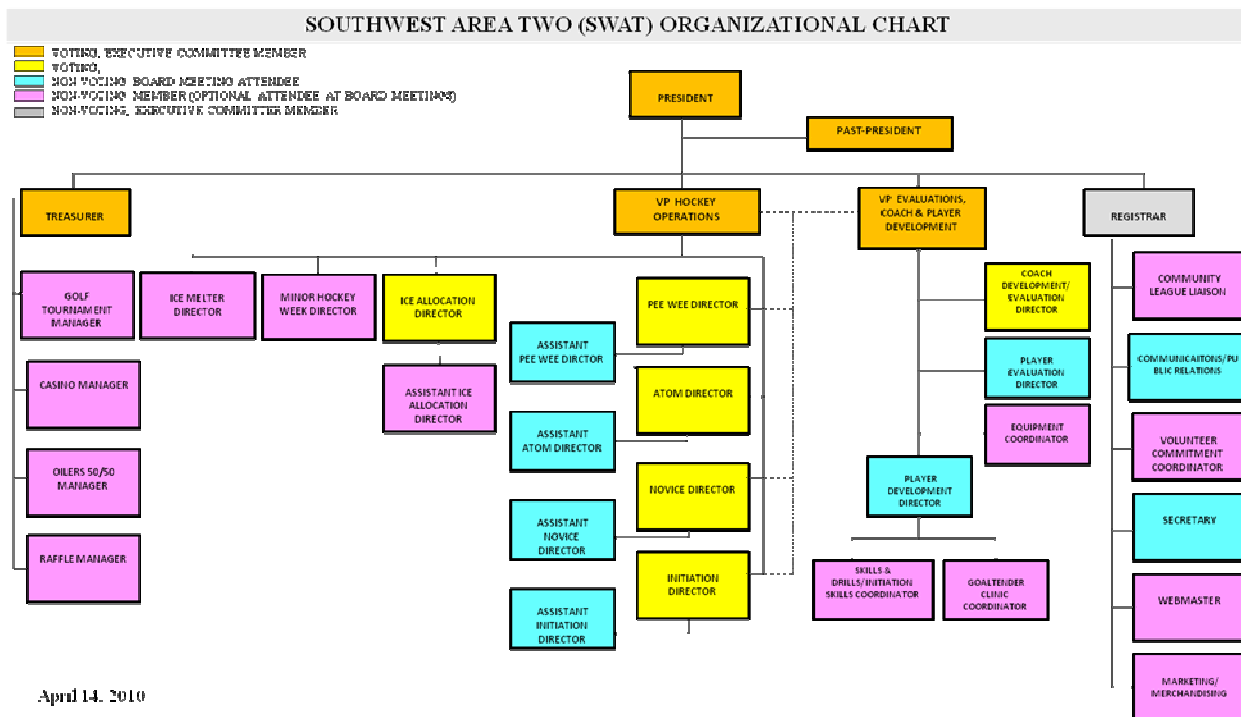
SOUTHWEST AREA TWO (SWAT) ORGANIZATIONAL CHART

VOTING, EXECUTIVE COMMITTEE MEMBER
VOTING,
NON-VOTING BOARD MEETING ATTENDEE
NON-VOTING MEMBER (OPTIONAL ATTENDEE AT BOARD MEETINGS)
NON-VOTING, EXECUTIVE COMMITTEE MEMBER

PRESIDENT

PAST-PRESIDENT

TREASURER

VP HOCKEY OPERATIONS

VP EVALUATIONS, COACH & PLAYER DEVELOPMENT

REGISTRAR

GOLF TOURNAMENT MANAGER

ICE MELTER DIRECTOR

MINOR HOCKEY WEEK DIRECTOR

ICE ALLOCATION DIRECTOR

PEE WEE DIRECTOR

COACH DEVELOPMENT/ EVALUATION DIRECTOR

COMMUNITY LEAGUE LIAISON

ASSISTANT PEE WEE DIRCTOR

PLAYER EVALUATION DIRECTOR

COMMUNICAITONS/PUBLIC RELATIONS

CASINO MANAGER

ASSISTANT ICE ALLOCATION DIRECTOR

ATOM DIRECTOR

ASSISTANT ATOM DIRECTOR

EQUIPMENT COORDINATOR

VOLUNTEER COMMITMENT COORDINATOR

OILERS 50/50 MANAGER

NOVICE DIRECTOR

PLAYER DEVELOPMENT DIRECTOR

ASSISTANT NOVICE DIRECTOR

SECRETARY

RAFFLE MANAGER

INITIATION DIRECTOR

SKILLS & DRILLS/INITIATION SKILLS COORDINATOR

GOALTENDER CLINIC COORDINATOR

WEBMASTER

ASSISTANT INITIATION DIRECTOR

MARKETING/ MERCHANDISING

April 14, 2010